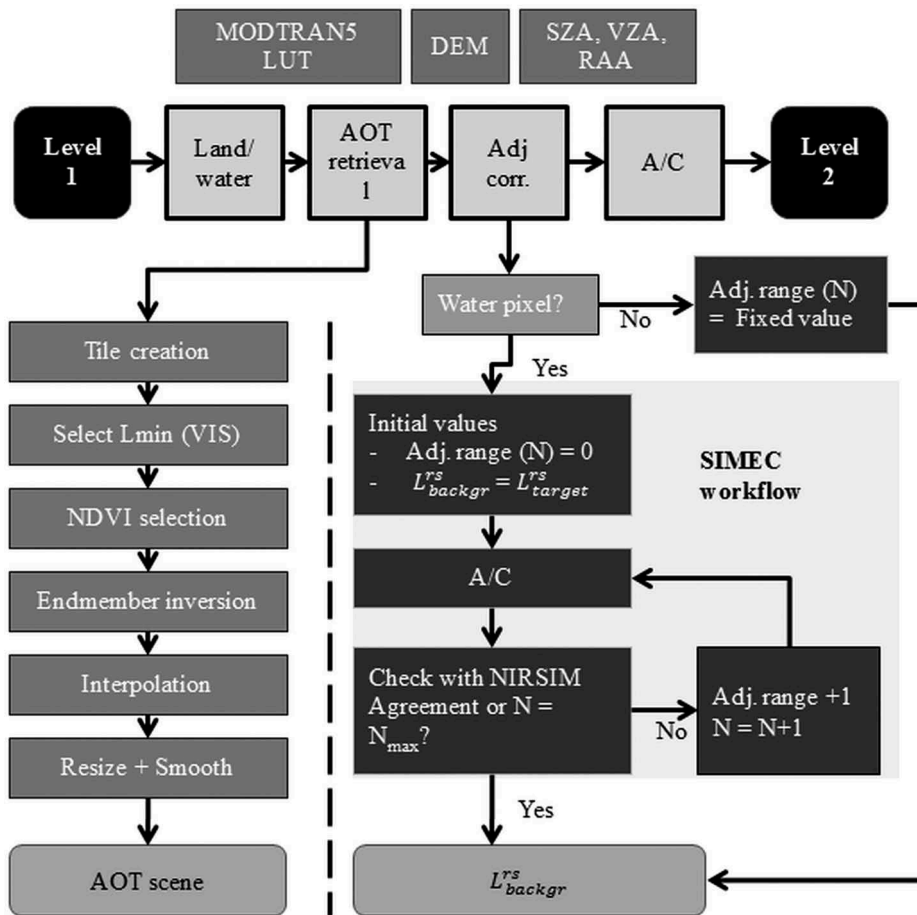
MODTRAN5 LUT

DEM

SZA, VZA, RAA

Level 1

Land/ water

AOT retrieva l

Adj corr.

A/C

Level 2

Water pixel?

No

Adj. range (N) = Fixed value

Yes

Tile creation

Select Lmin (VIS)

NDVI selection

Endmember inversion

Interpolation

Resize + Smooth

AOT scene

Initial values
- Adj. range (N) = 0
- $L^{rs}_{backgr} = L^{rs}_{target}$

SIMEC workflow

A/C

Check with NIRSIM Agreement or N = $N_{max}$?

No

Adj. range +1
N = N+1

Yes

$L^{rs}_{backgr}$